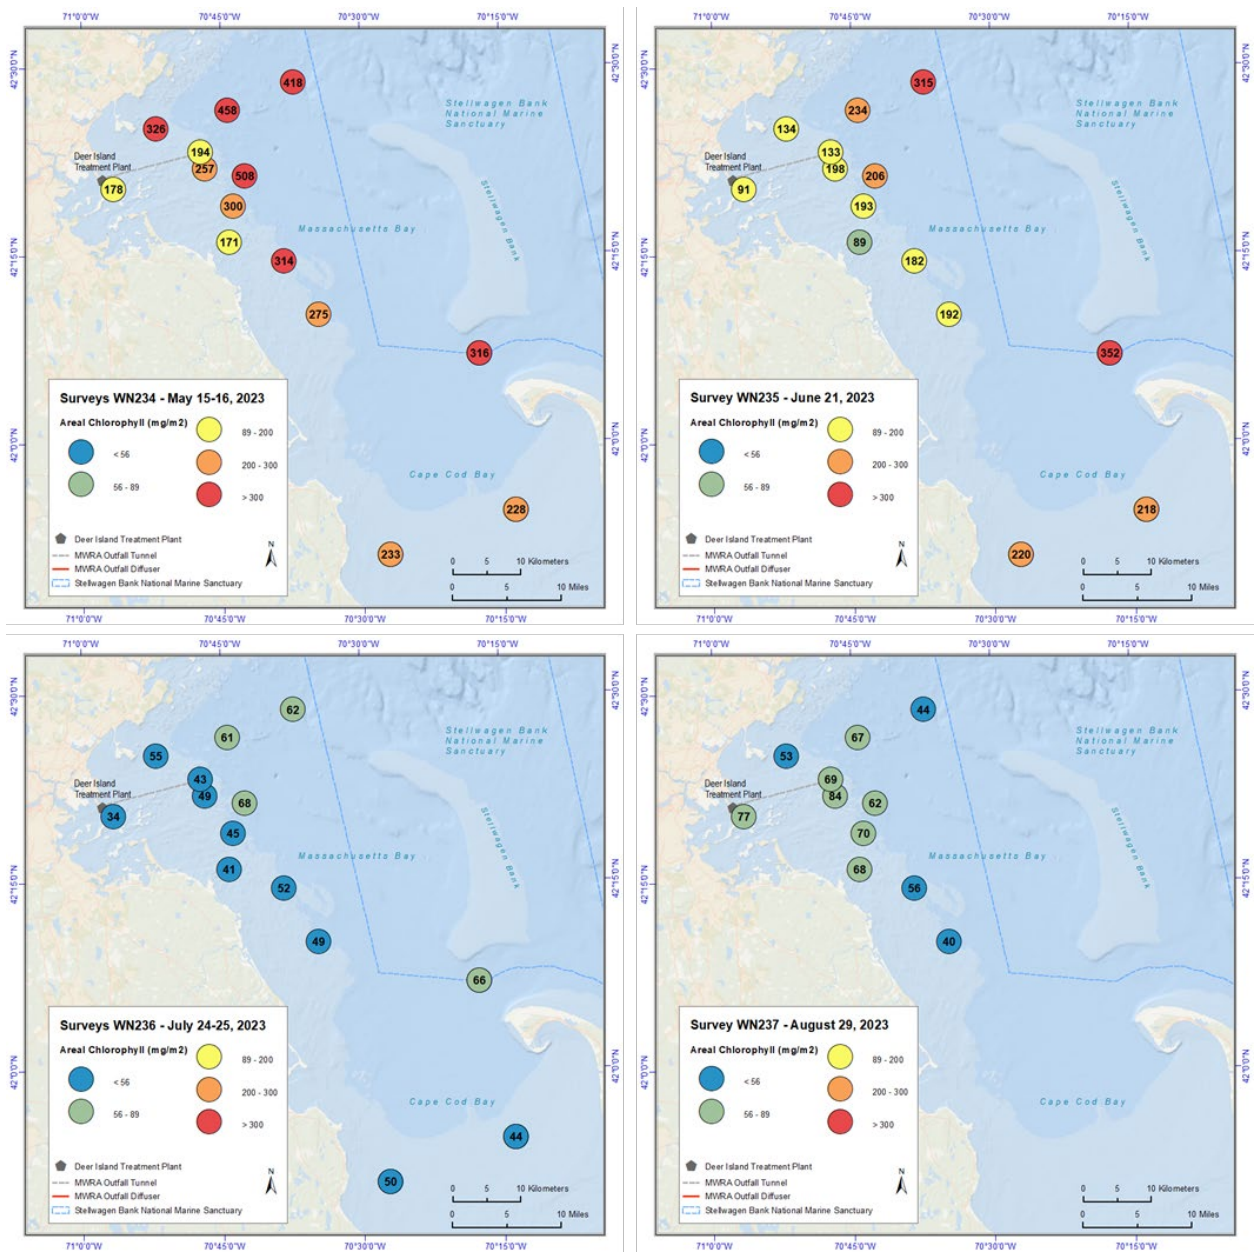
71°0'0"W 70°45'0"W 70°30'0"W 70°15'0"W

42°30'0"N 42°15'0"N 42°0'0"N

Stellwagen Bank National Marine Sanctuary

Stellwagen Bank

Massachusetts Bay

Cape Cod Bay

Deer Island Treatment Plant

418 458 326 194 257 508 178 300 171 314 275 316 228 233

Surveys WN234 - May 15-16, 2023

Areal Chlorophyll (mg/m2)

< 56
56 - 89
89 - 200
200 - 300
> 300

Deer Island Treatment Plant
MWRA Outfall Tunnel
MWRA Outfall Diffuser
Stellwagen Bank National Marine Sanctuary

N

0 5 10 Kilometers
0 5 10 Miles

71°0'0"W 70°45'0"W 70°30'0"W 70°15'0"W

42°30'0"N 42°15'0"N 42°0'0"N

Stellwagen Bank National Marine Sanctuary

Stellwagen Bank

Massachusetts Bay

Cape Cod Bay

Deer Island Treatment Plant

315 234 134 133 198 206 91 193 89 182 192 352 218 220

Survey WN235 - June 21, 2023

Areal Chlorophyll (mg/m2)

< 56
56 - 89
89 - 200
200 - 300
> 300

Deer Island Treatment Plant
MWRA Outfall Tunnel
MWRA Outfall Diffuser
Stellwagen Bank National Marine Sanctuary

N

0 5 10 Kilometers
0 5 10 Miles

71°0'0"W 70°45'0"W 70°30'0"W 70°15'0"W

42°30'0"N 42°15'0"N 42°0'0"N

Stellwagen Bank National Marine Sanctuary

Stellwagen Bank

Massachusetts Bay

Cape Cod Bay

Deer Island Treatment Plant

62 61 55 43 49 68 34 45 41 52 49 66 44 50

Surveys WN236 - July 24-25, 2023

Areal Chlorophyll (mg/m2)

< 56
56 - 89
89 - 200
200 - 300
> 300

Deer Island Treatment Plant
MWRA Outfall Tunnel
MWRA Outfall Diffuser
Stellwagen Bank National Marine Sanctuary

N

0 5 10 Kilometers
0 5 10 Miles

71°0'0"W 70°45'0"W 70°30'0"W 70°15'0"W

42°30'0"N 42°15'0"N 42°0'0"N

Stellwagen Bank National Marine Sanctuary

Stellwagen Bank

Massachusetts Bay

Cape Cod Bay

Deer Island Treatment Plant

44 67 53 69 84 62 77 70 68 56 40

Survey WN237 - August 29, 2023

Areal Chlorophyll (mg/m2)

< 56
56 - 89
89 - 200
200 - 300
> 300

Deer Island Treatment Plant
MWRA Outfall Tunnel
MWRA Outfall Diffuser
Stellwagen Bank National Marine Sanctuary

N

0 5 10 Kilometers
0 5 10 Miles